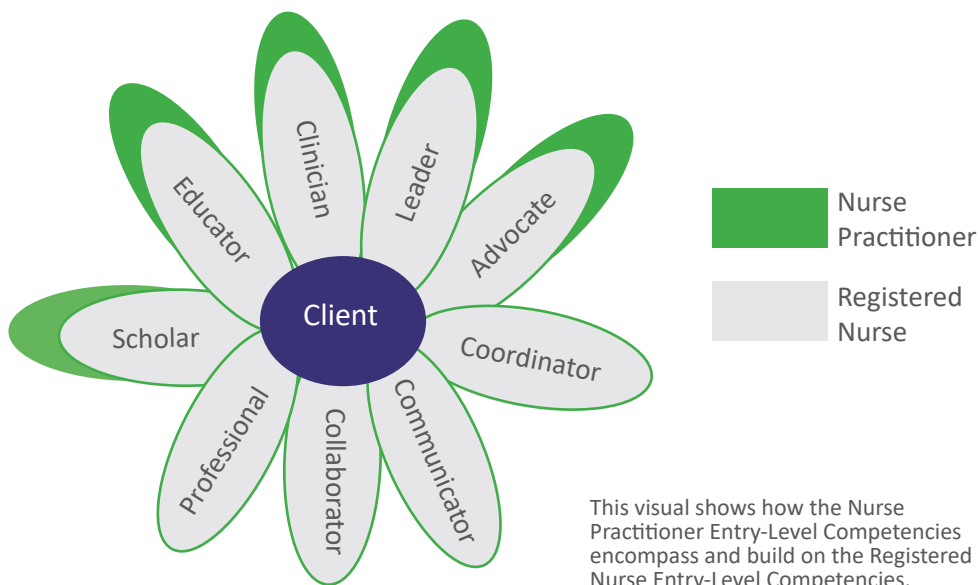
Clinician
Leader
Advocate
Educator
Scholar
Client
Coordinator
Professional
Collaborator
Communicator

Nurse Practitioner

Registered Nurse

This visual shows how the Nurse Practitioner Entry-Level Competencies encompass and build on the Registered Nurse Entry-Level Competencies.